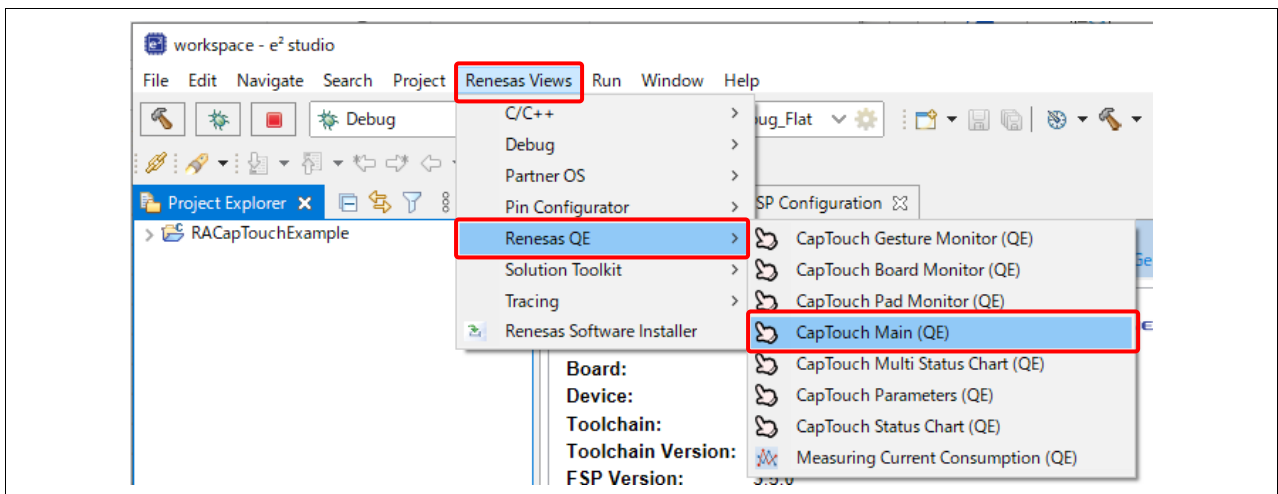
workspace - e² studio

File Edit Navigate Search Project Renesas Views Run Window Help

Debug

ug_Flat

Project Explorer

RACapTouchExample

C/C++
Debug
Partner OS
Pin Configurator
Renesas QE
Solution Toolkit
Tracing
Renesas Software Installer

SP Configuration

CapTouch Gesture Monitor (QE)
CapTouch Board Monitor (QE)
CapTouch Pad Monitor (QE)
CapTouch Main (QE)
CapTouch Multi Status Chart (QE)
CapTouch Parameters (QE)
CapTouch Status Chart (QE)
Measuring Current Consumption (QE)

Board:
Device:
Toolchain:
Toolchain Version:
FSP Version: